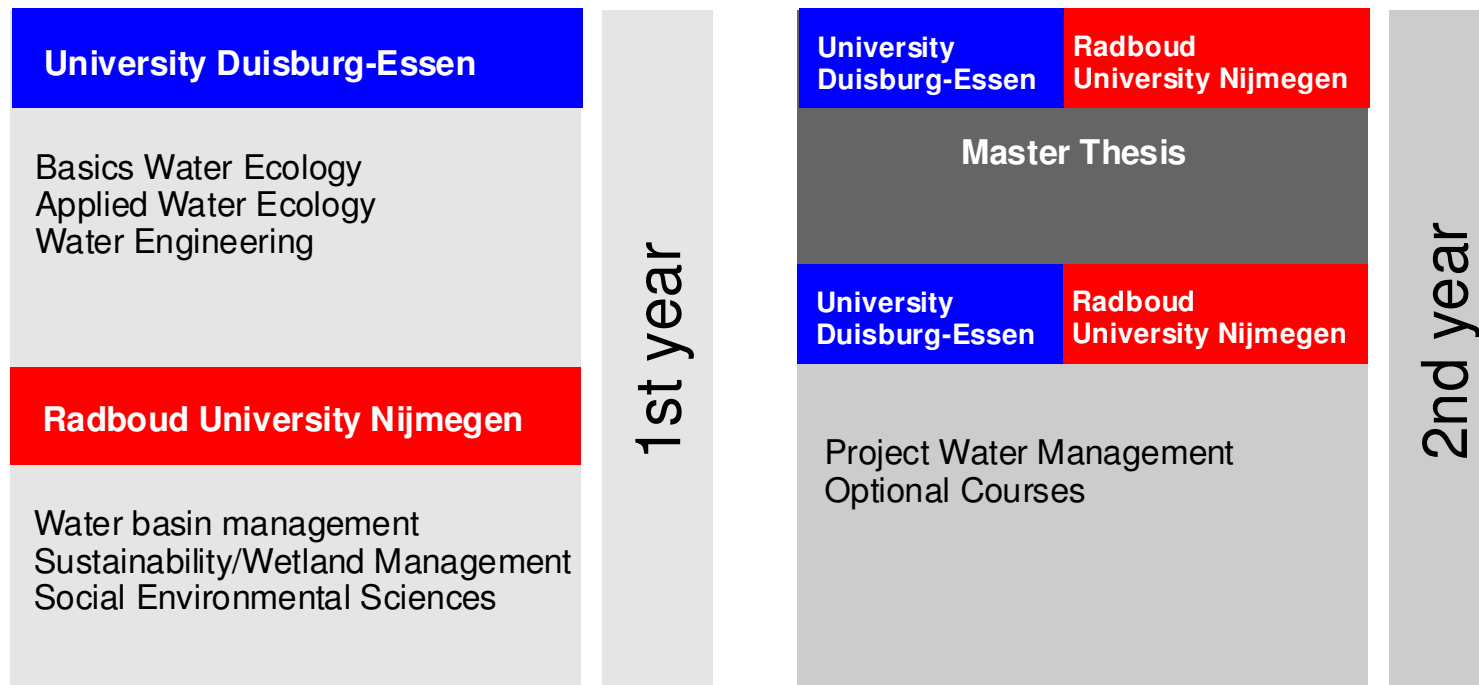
University Duisburg-Essen

Basics Water Ecology
Applied Water Ecology
Water Engineering

Radboud University Nijmegen

Water basin management
Sustainability/Wetland Management
Social Environmental Sciences

1st year

University Duisburg-Essen

Radboud University Nijmegen

Master Thesis

University Duisburg-Essen

Radboud University Nijmegen

Project Water Management
Optional Courses

2nd year